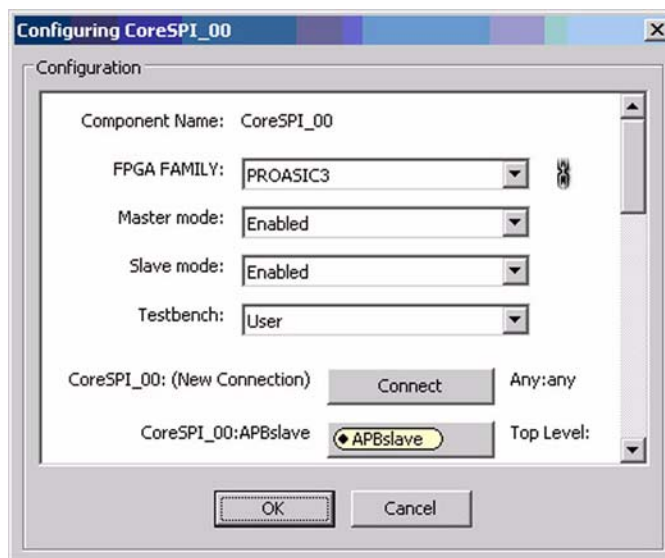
Configuring CoreSPI_00

Configuration

Component Name: CoreSPI_00

FPGA FAMILY: PROASIC3

Master mode: Enabled

Slave mode: Enabled

Testbench: User

CoreSPI_00: (New Connection) Connect Any:any

CoreSPI_00:APBslave APBslave Top Level:

OK Cancel